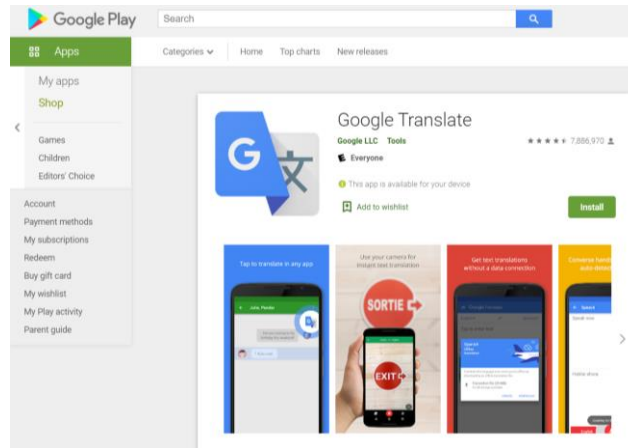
Google Play

Search

Apps

Categories

Home

Top charts

New releases

My apps

Shop

Games

Children

Editors' Choice

Account

Payment methods

My subscriptions

Redeem

Buy gift card

My wishlist

My Play activity

Parent guide

Google Translate

Google LLC Tools

7,886,970

Everyone

This app is available for your device

Add to wishlist

Install

Tap to translate in any app

Use your camera for instant text translation

SORTIE

EXIT

Get text translations without a data connection

Converse hands-free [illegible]

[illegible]